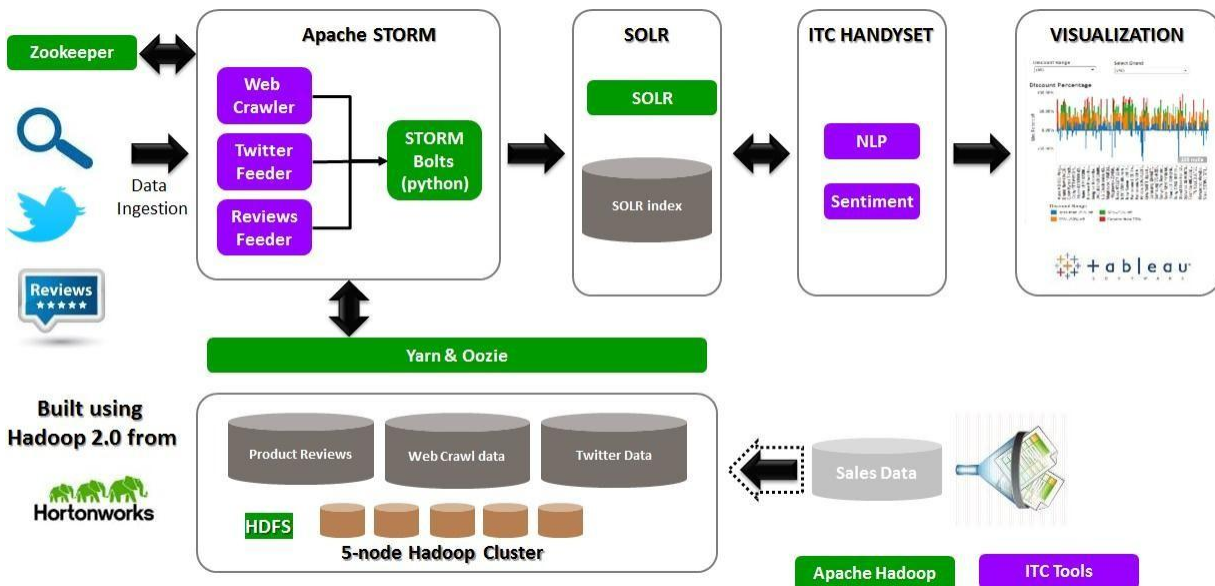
Zookeeper

Data Ingestion

Reviews ★★★★★

Apache STORM

Web Crawler

Twitter Feeder

Reviews Feeder

STORM Bolts (python)

SOLR

SOLR

SOLR index

ITC HANDYSET

NLP

Sentiment

VISUALIZATION

Discount Percentage

tableau

Yarn & Oozie

Built using Hadoop 2.0 from

Hortonworks

Product Reviews

Web Crawl data

Twitter Data

HDFS

5-node Hadoop Cluster

Sales Data

Apache Hadoop

ITC Tools